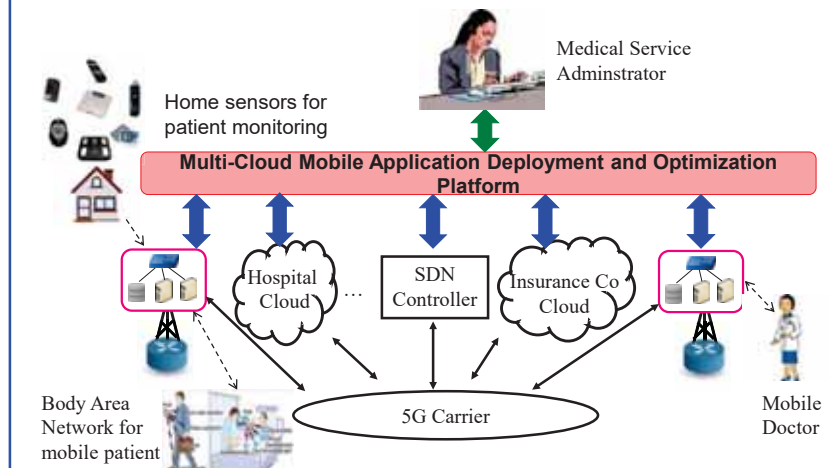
Medical Service Adminstrator

Home sensors for patient monitoring

Multi-Cloud Mobile Application Deployment and Optimization Platform

Hospital Cloud

...

SDN Controller

Insurance Co Cloud

5G Carrier

Body Area Network for mobile patient

Mobile Doctor